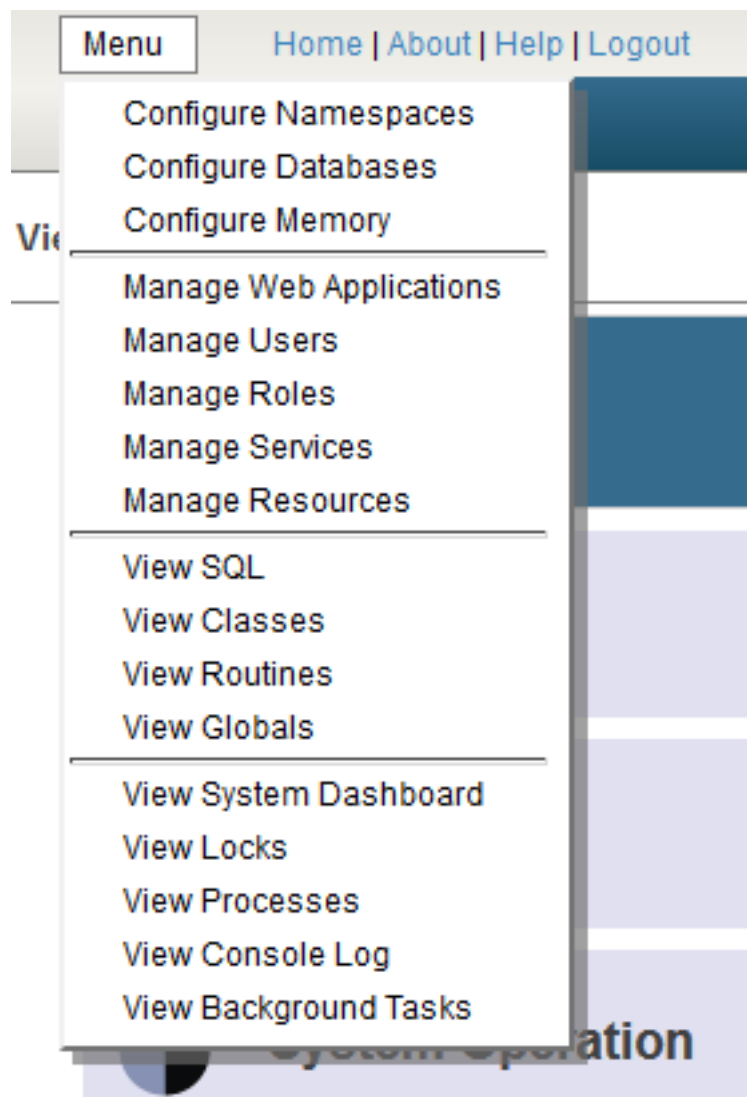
Menu

Home | About | Help | Logout

Vi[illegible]

Configure Namespaces
Configure Databases
Configure Memory

Manage Web Applications
Manage Users
Manage Roles
Manage Services
Manage Resources

View SQL
View Classes
View Routines
View Globals

View System Dashboard
View Locks
View Processes
View Console Log
View Background Tasks

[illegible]ation